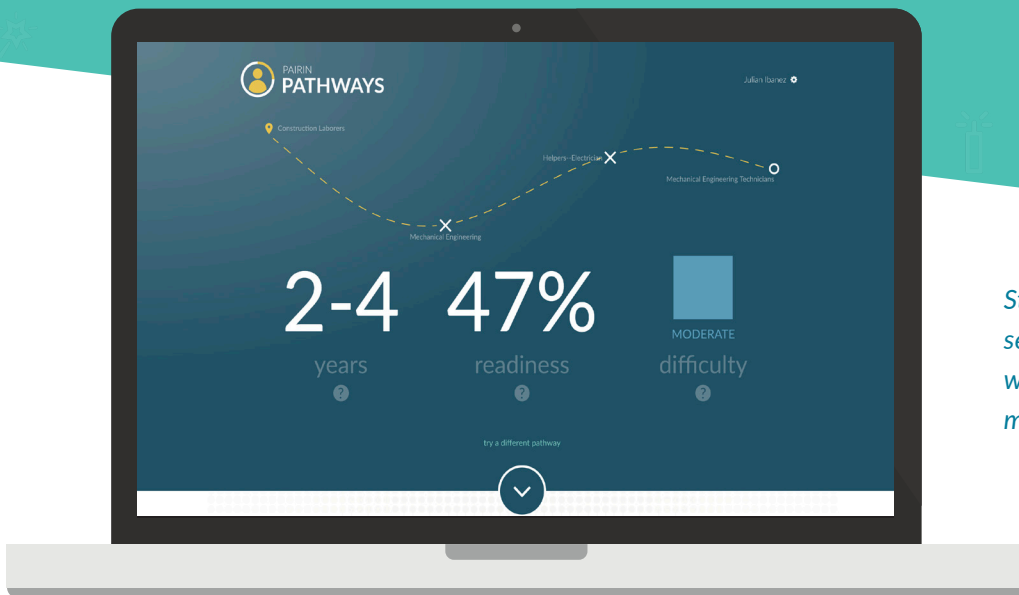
PAIRIN
PATHWAYS

Julian Ibanez

Construction Laborers

Helpers--Electricians

Mechanical Engineering Technicians

Mechanical Engineering

2-4
years
?

47%
readiness
?

MODERATE
difficulty
?

try a different pathway

St
se
w
m